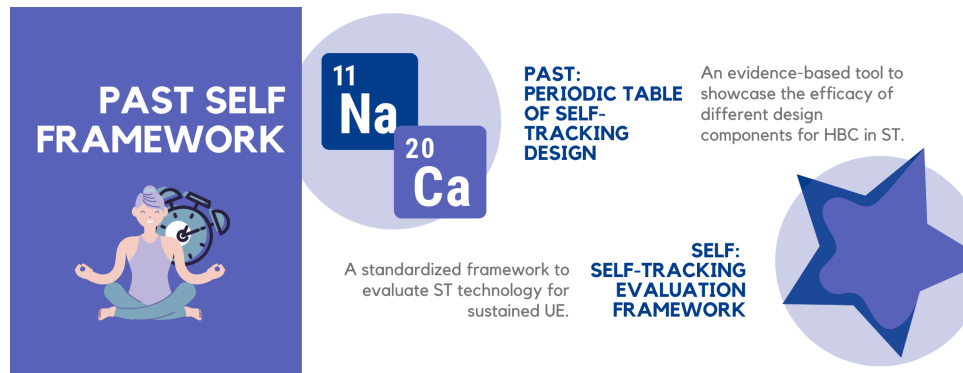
PAST SELF FRAMEWORK

11
Na

20
Ca

PAST:
PERIODIC TABLE OF SELF-TRACKING DESIGN

An evidence-based tool to showcase the efficacy of different design components for HBC in ST.

A standardized framework to evaluate ST technology for sustained UE.

SELF:
SELF-TRACKING EVALUATION FRAMEWORK